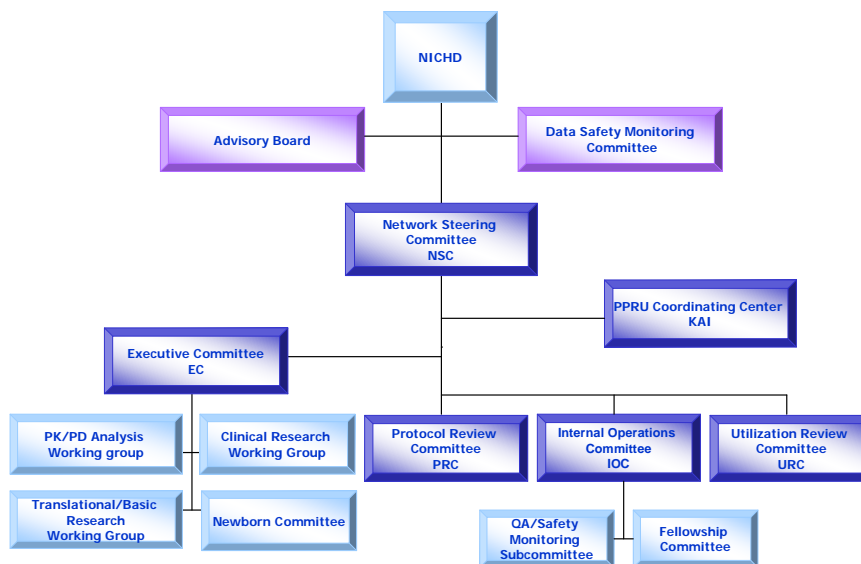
NICHD

Advisory Board

Data Safety Monitoring Committee

Network Steering Committee NSC

PPRU Coordinating Center KAI

Executive Committee EC

PK/PD Analysis Working group

Clinical Research Working Group

Translational/Basic Research Working Group

Newborn Committee

Protocol Review Committee PRC

Internal Operations Committee IOC

Utilization Review Committee URC

QA/Safety Monitoring Subcommittee

Fellowship Committee